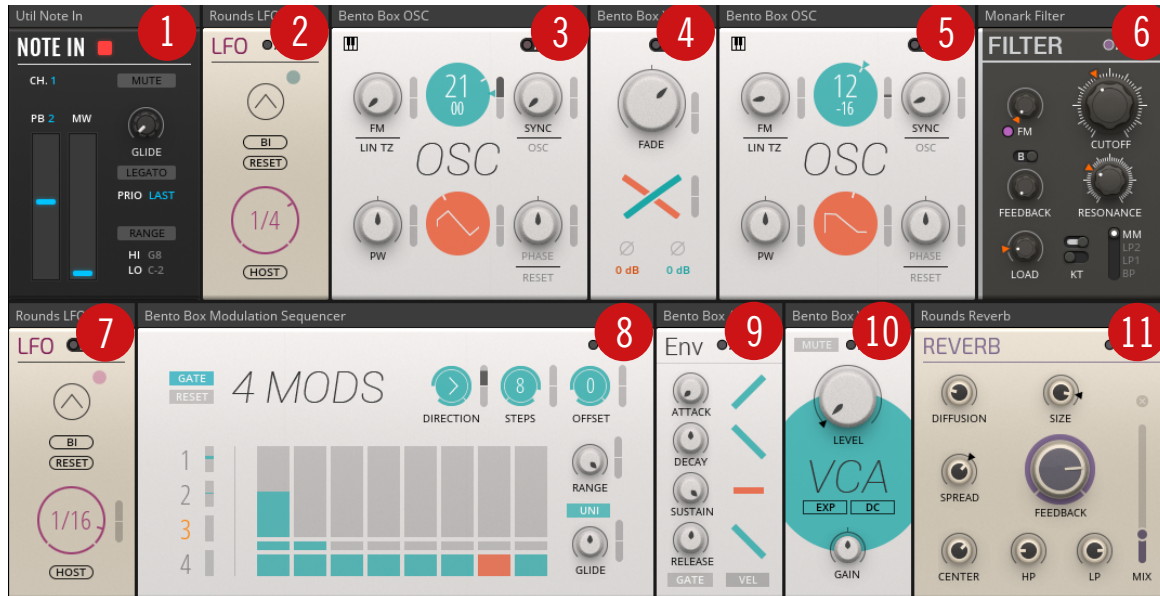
Util Note In
1
NOTE IN
CH. 1
MUTE
PB 2
MW
GLIDE
LEGATO
PRIO LAST
RANGE
HI G8
LO C-2

Rounds LFO
2
LFO
BI
RESET
1/4
HOST

Bento Box OSC
3
21
00
FM
LIN TZ
SYNC
OSC
OSC
PW
PHASE
RESET

Bento Box
4
FADE
0 dB
0 dB

Bento Box OSC
5
12
-16
FM
LIN TZ
SYNC
OSC
OSC
PW
PHASE
RESET

Monark Filter
6
FILTER
FM
CUTOFF
B
FEEDBACK
RESONANCE
LOAD
KT
MM
LP2
LP1
BP

Rounds LFO
7
LFO
BI
RESET
1/16
HOST

Bento Box Modulation Sequencer
8
GATE
RESET
4 MODS
DIRECTION
8
STEPS
0
OFFSET
1
2
3
4
RANGE
UNI
GLIDE

Bento Box
9
Env
ATTACK
DECAY
SUSTAIN
RELEASE
GATE
VEL

Bento Box
10
MUTE
LEVEL
VCA
EXP
DC
GAIN

Rounds Reverb
11
REVERB
DIFFUSION
SIZE
SPREAD
FEEDBACK
CENTER
HP
LP
MIX